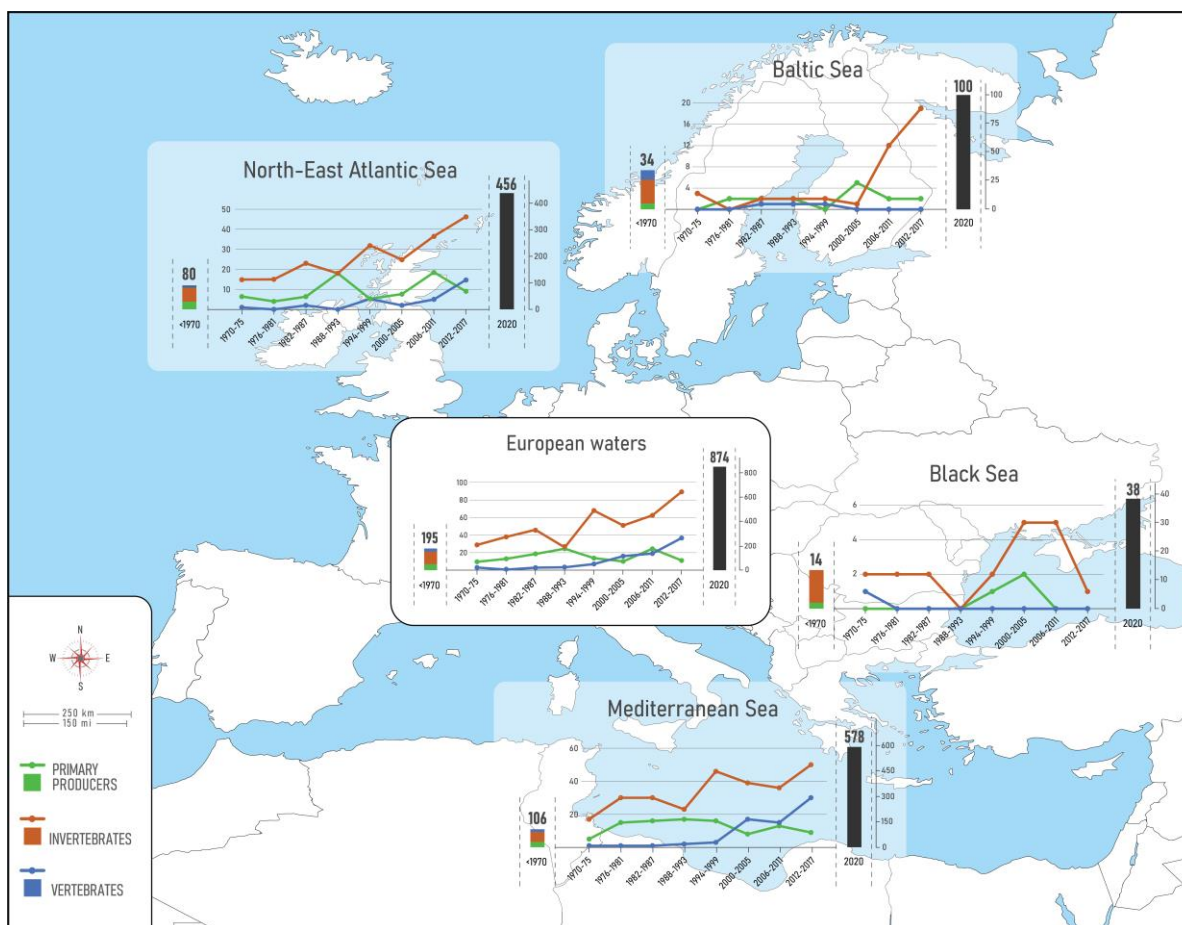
Baltic Sea

20
16
12
8
4
0

34
<1970

1970-75
1976-1981
1982-1987
1988-1993
1994-1999
2000-2005
2006-2011
2012-2017

100
100
75
50
25
0
2020

North-East Atlantic Sea

50
40
30
20
10
0

80
<1970

1970-75
1976-1981
1982-1987
1988-1993
1994-1999
2000-2005
2006-2011
2012-2017

456
400
300
200
100
0
2020

European waters

100
80
60
40
20
0

195
<1970

1970-75
1976-1981
1982-1987
1988-1993
1994-1999
2000-2005
2006-2011
2012-2017

874
800
600
400
200
0
2020

Black Sea

6
4
2
0

14
<1970

1970-75
1976-1981
1982-1987
1988-1993
1994-1999
2000-2005
2006-2011
2012-2017

38
40
30
20
10
0
2020

N
W
E
S

250 km
150 mi

Mediterranean Sea

60
40
20

106
<1970

1970-75
1976-1981
1982-1987
1988-1993
1994-1999
2000-2005
2006-2011
2012-2017

578
600
450
300
150
0
2020

PRIMARY PRODUCERS

INVERTEBRATES

VERTEBRATES